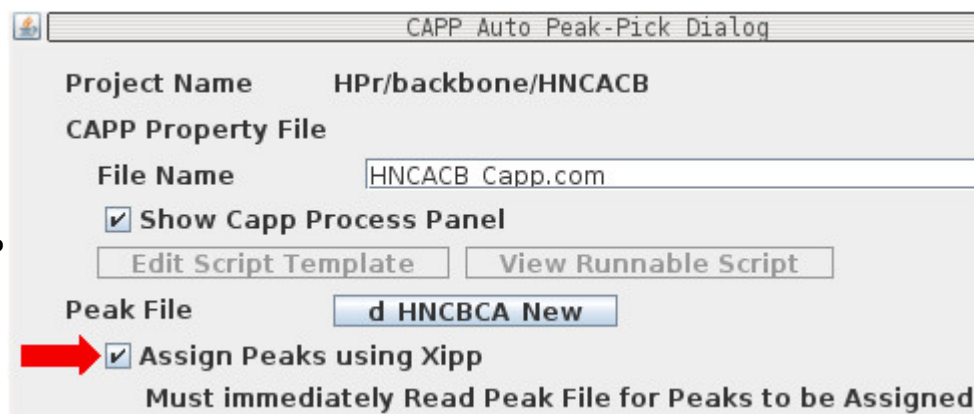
CAPP Auto Peak-Pick Dialog

Project Name HPr/backbone/HNCACB

CAPP Property File

File Name HNCACB_Capp.com

Show Capp Process Panel

Edit Script Template

View Runnable Script

Peak File

d HNCBCA New

Assign Peaks using Xipp

Must immediately Read Peak File for Peaks to be Assigned